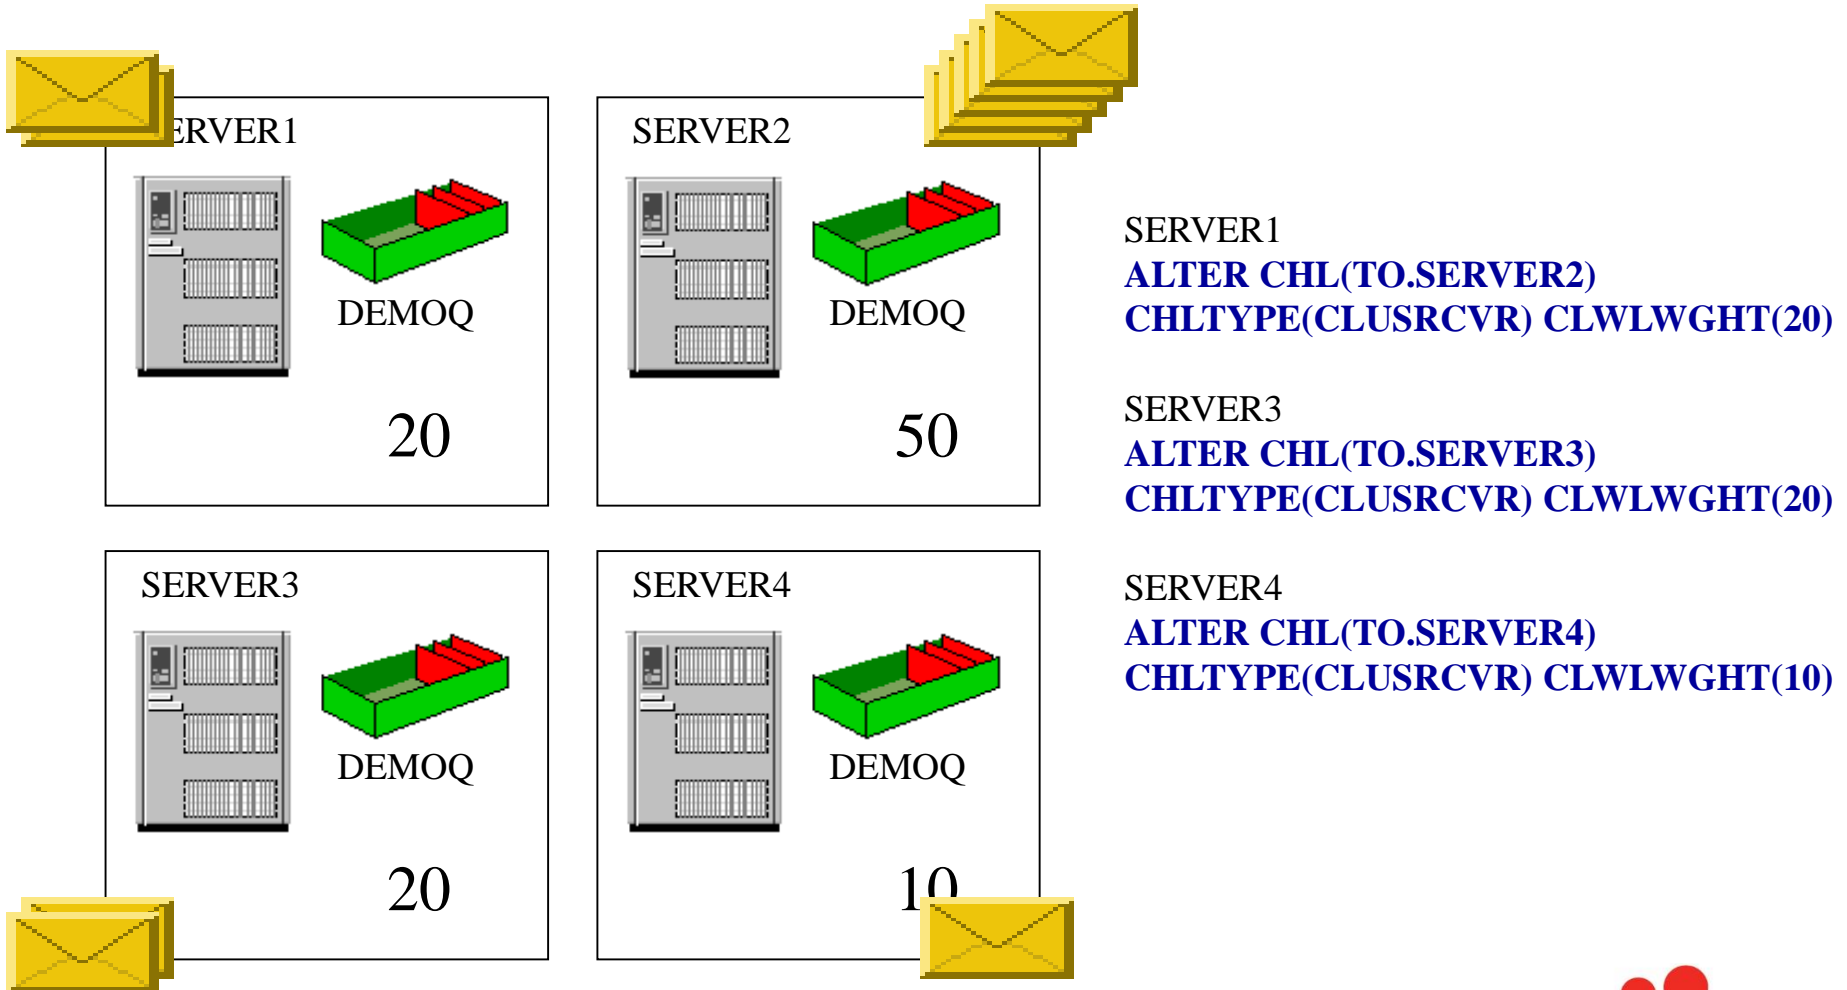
ERVER1

DEMOQ

20

SERVER2

DEMOQ

50

SERVER3

DEMOQ

20

SERVER4

DEMOQ

10

SERVER1
ALTER CHL(TO.SERVER2) CHLTYPE(CLUSRCVR) CLWLWGHT(20)

SERVER3
ALTER CHL(TO.SERVER3) CHLTYPE(CLUSRCVR) CLWLWGHT(20)

SERVER4
ALTER CHL(TO.SERVER4) CHLTYPE(CLUSRCVR) CLWLWGHT(10)